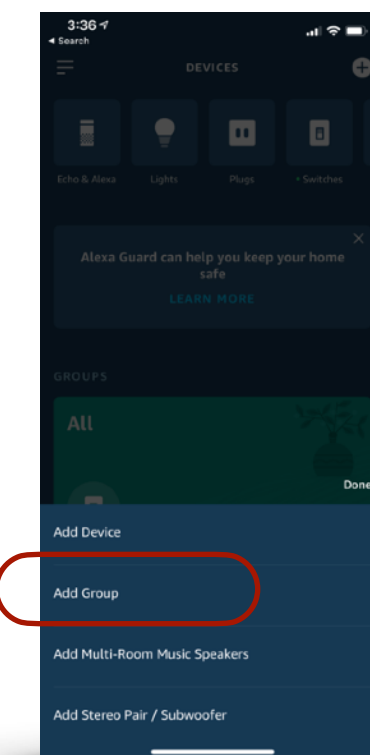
3:36
◂ Search

DEVICES

Echo & Alexa
Lights
Plugs
Switches

Alexa Guard can help you keep your home safe
LEARN MORE

GROUPS

All

Done

Add Device

Add Group

Add Multi-Room Music Speakers

Add Stereo Pair / Subwoofer